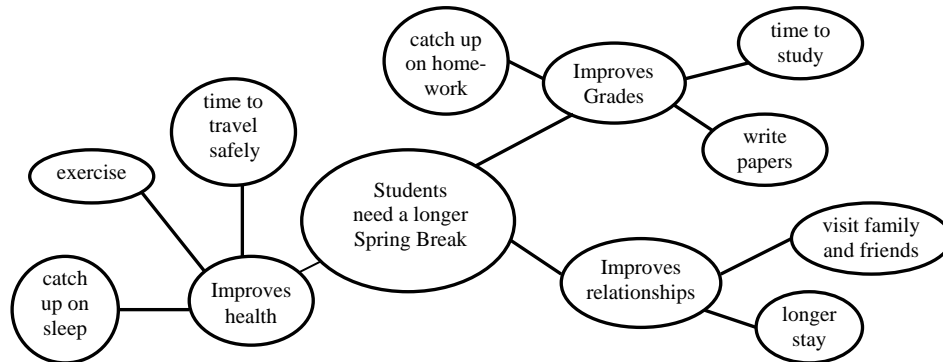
Students need a longer Spring Break

Improves Grades

catch up on homework

time to study

write papers

Improves health

exercise

time to travel safely

catch up on sleep

Improves relationships

visit family and friends

longer stay